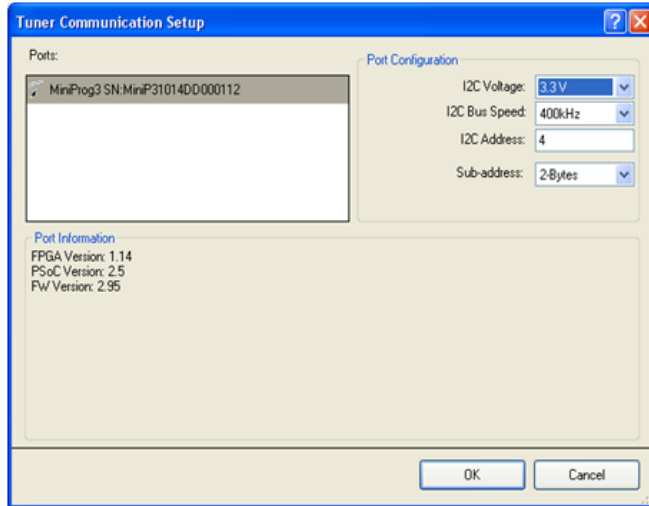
Tuner Communication Setup

?

Ports:

MiniProg3 SN:MiniP31014DD000112

Port Configuration

I2C Voltage: 3.3 V

I2C Bus Speed: 400kHz

I2C Address: 4

Sub-address: 2-Bytes

Port Information

FPGA Version: 1.14
PSoC Version: 2.5
FW Version: 2.95

OK

Cancel